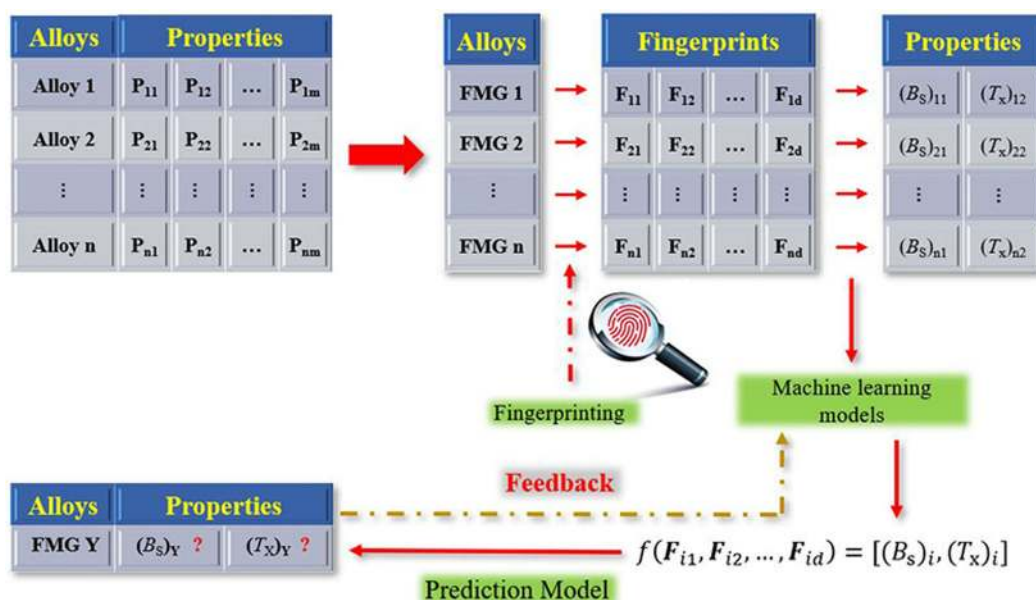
| Alloys | Properties | | | |
|---|---|---|---|---|
| Alloy 1 | $P_{11}$ | $P_{12}$ | ... | $P_{1m}$ |
| Alloy 2 | $P_{21}$ | $P_{22}$ | ... | $P_{2m}$ |
| ⋮ | ⋮ | ⋮ | ⋮ | ⋮ |
| Alloy n | $P_{n1}$ | $P_{n2}$ | ... | $P_{nm}$ |

| Alloys |
|---|
| FMG 1 |
| FMG 2 |
| ⋮ |
| FMG n |

| Fingerprints | | | |
|---|---|---|---|
| $F_{11}$ | $F_{12}$ | ... | $F_{1d}$ |
| $F_{21}$ | $F_{22}$ | ... | $F_{2d}$ |
| ⋮ | ⋮ | ⋮ | ⋮ |
| $F_{n1}$ | $F_{n2}$ | ... | $F_{nd}$ |

| Properties | |
|---|---|
| $(B_S)_{11}$ | $(T_x)_{12}$ |
| $(B_S)_{21}$ | $(T_x)_{22}$ |
| ⋮ | ⋮ |
| $(B_S)_{n1}$ | $(T_x)_{n2}$ |

Fingerprinting

Machine learning models

Feedback

| Alloys | Properties | |
|---|---|---|
| FMG Y | $(B_S)_Y$ ? | $(T_X)_Y$ ? |

$f(\boldsymbol{F}_{i1}, \boldsymbol{F}_{i2}, \ldots, \boldsymbol{F}_{id}) = [(B_s)_i, (T_x)_i]$

Prediction Model